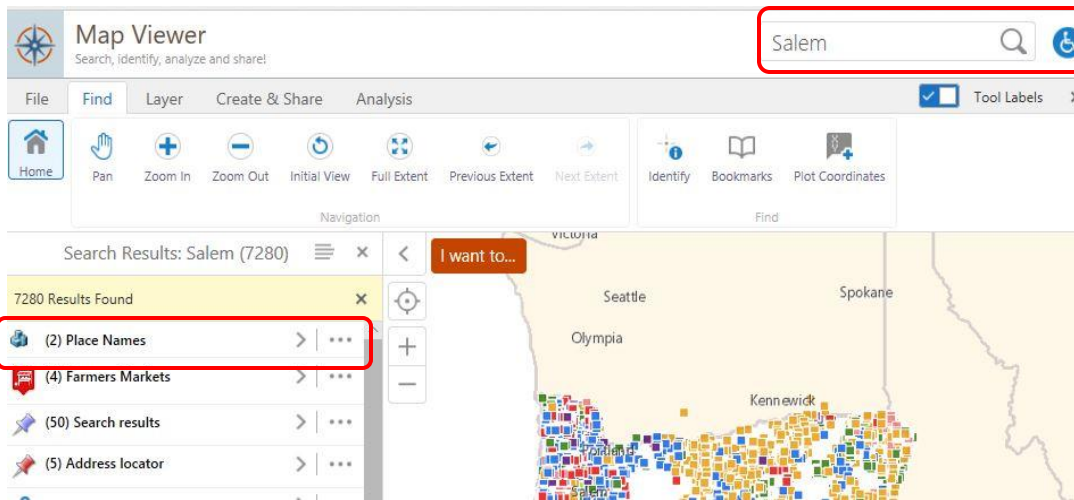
Map Viewer
Search, identify, analyze and share!

Salem

File Find Layer Create & Share Analysis

Tool Labels

Home Pan Zoom In Zoom Out Initial View Full Extent Previous Extent Next Extent
Navigation

Identify Bookmarks Plot Coordinates
Find

Search Results: Salem (7280)

7280 Results Found

(2) Place Names

(4) Farmers Markets

(50) Search results

(5) Address locator

I want to...

Victoria
Seattle
Spokane
Olympia
Kennewick
Portland
Salem